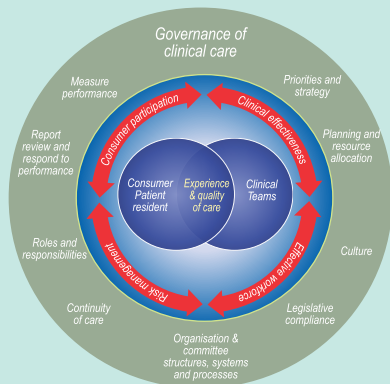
Governance of clinical care

Measure performance

Priorities and strategy

Report review and respond to performance

Planning and resource allocation

Roles and responsibilities

Culture

Continuity of care

Legislative compliance

Organisation & committee structures, systems and processes

Consumer participation

Clinical effectiveness

Effective workforce

Risk management

Consumer Patient resident

Experience & quality of care

Clinical Teams